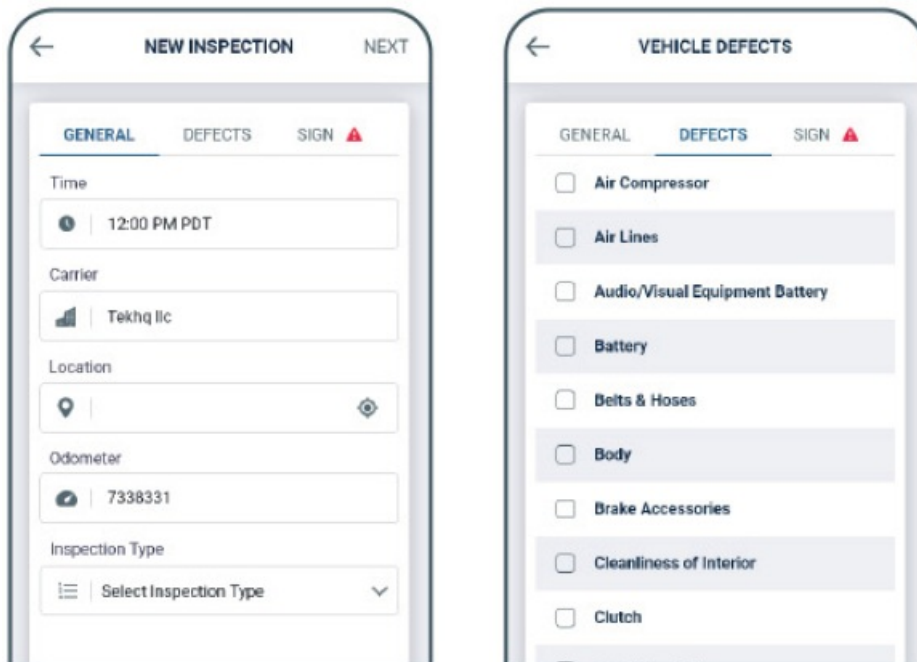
NEW INSPECTION NEXT

GENERAL DEFECTS SIGN

Time

12:00 PM PDT

Carrier

Tekhq llc

Location

Odometer

7338331

Inspection Type

Select Inspection Type

VEHICLE DEFECTS

GENERAL DEFECTS SIGN

Air Compressor

Air Lines

Audio/Visual Equipment Battery

Battery

Belts & Hoses

Body

Brake Accessories

Cleanliness of Interior

Clutch